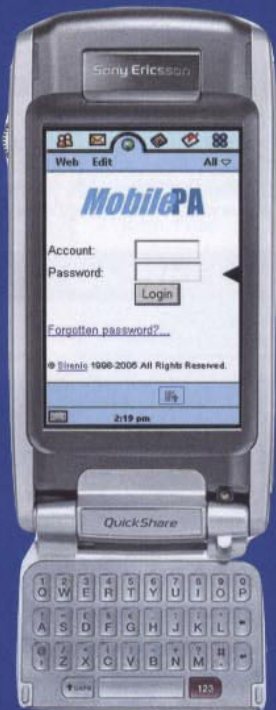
Sony Ericsson

Web Edit All

MobilePA

Account:
Password:
Login

Forgotten password?...

© Sirenio 1996-2005 All Rights Reserved.

2:19 pm

QuickShare

Q W E R T Y U I O P
A S D F G H J K L
Z X C V B N M

123